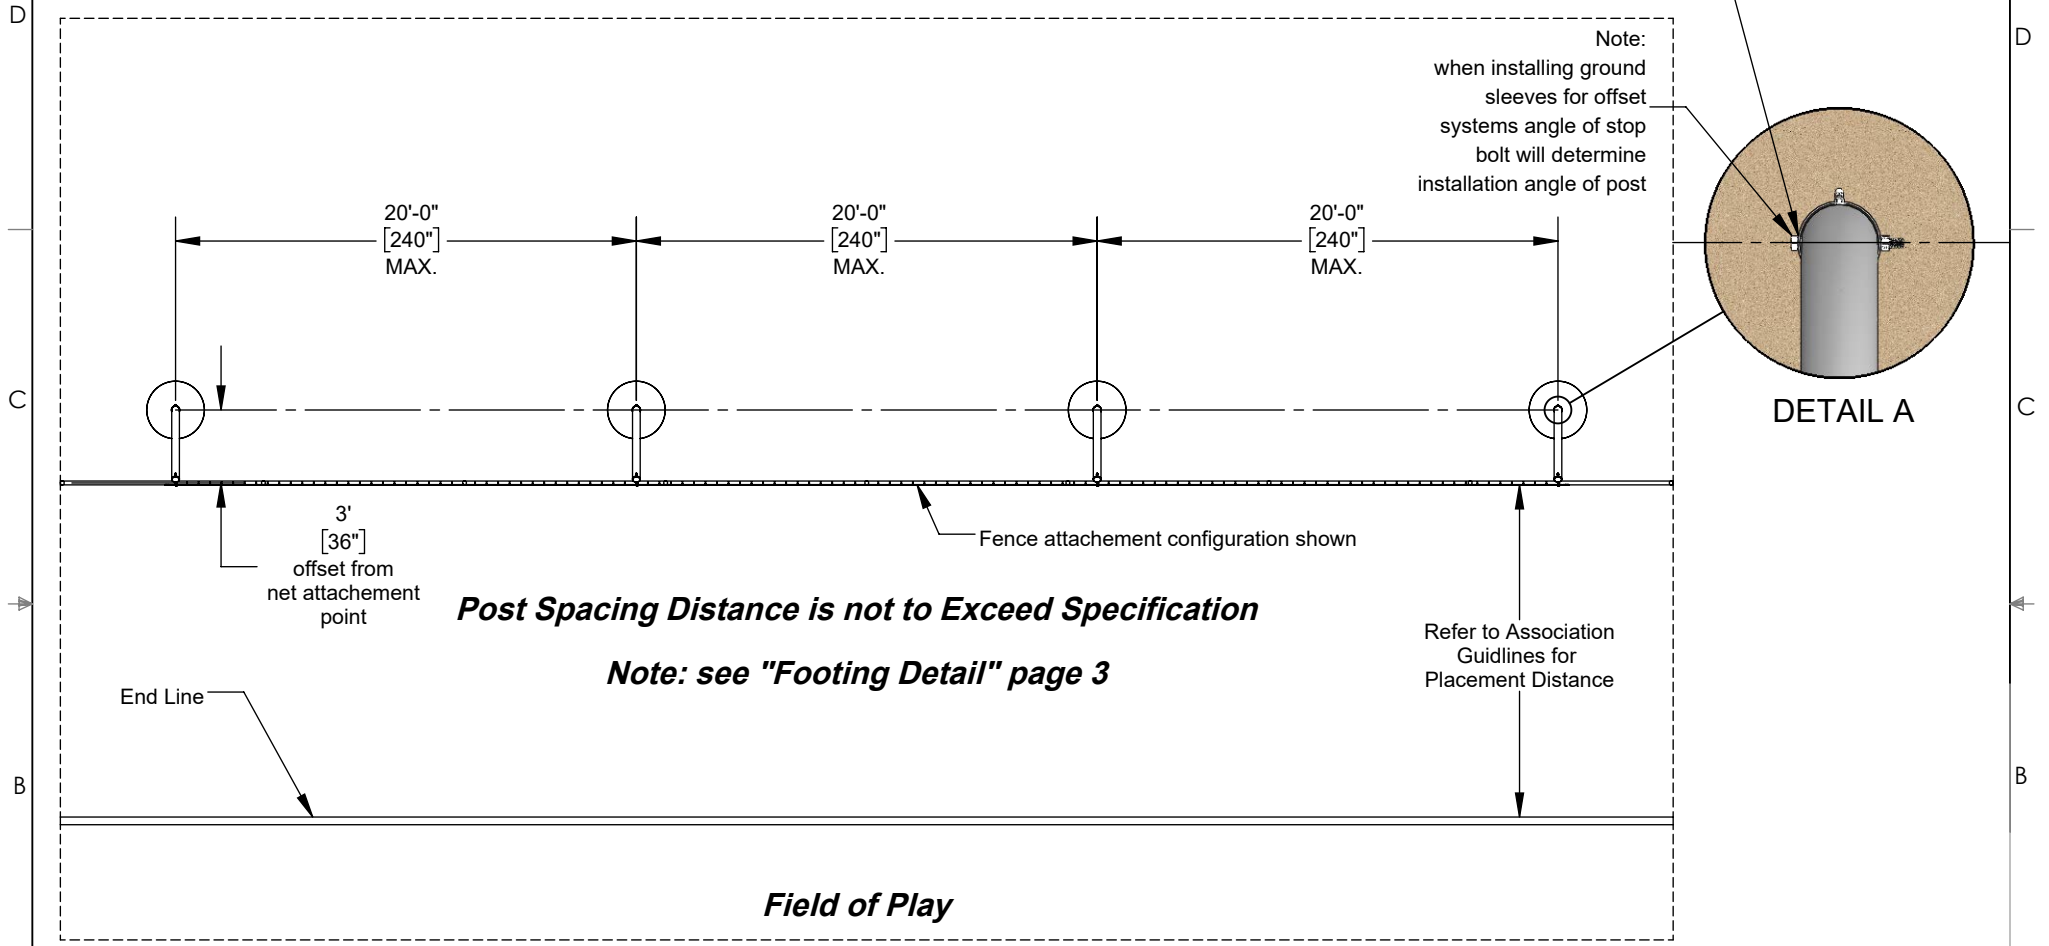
D

D

Note:
when installing ground sleeves for offset systems angle of stop bolt will determine installation angle of post

20'-0"
[240"]
MAX.

20'-0"
[240"]
MAX.

20'-0"
[240"]
MAX.

C

C

DETAIL A

3'
[36"]
offset from net attachement point

Fence attachement configuration shown

Post Spacing Distance is not to Exceed Specification

Note: see "Footing Detail" page 3

Refer to Association Guidlines for Placement Distance

End Line

B

B

Field of Play